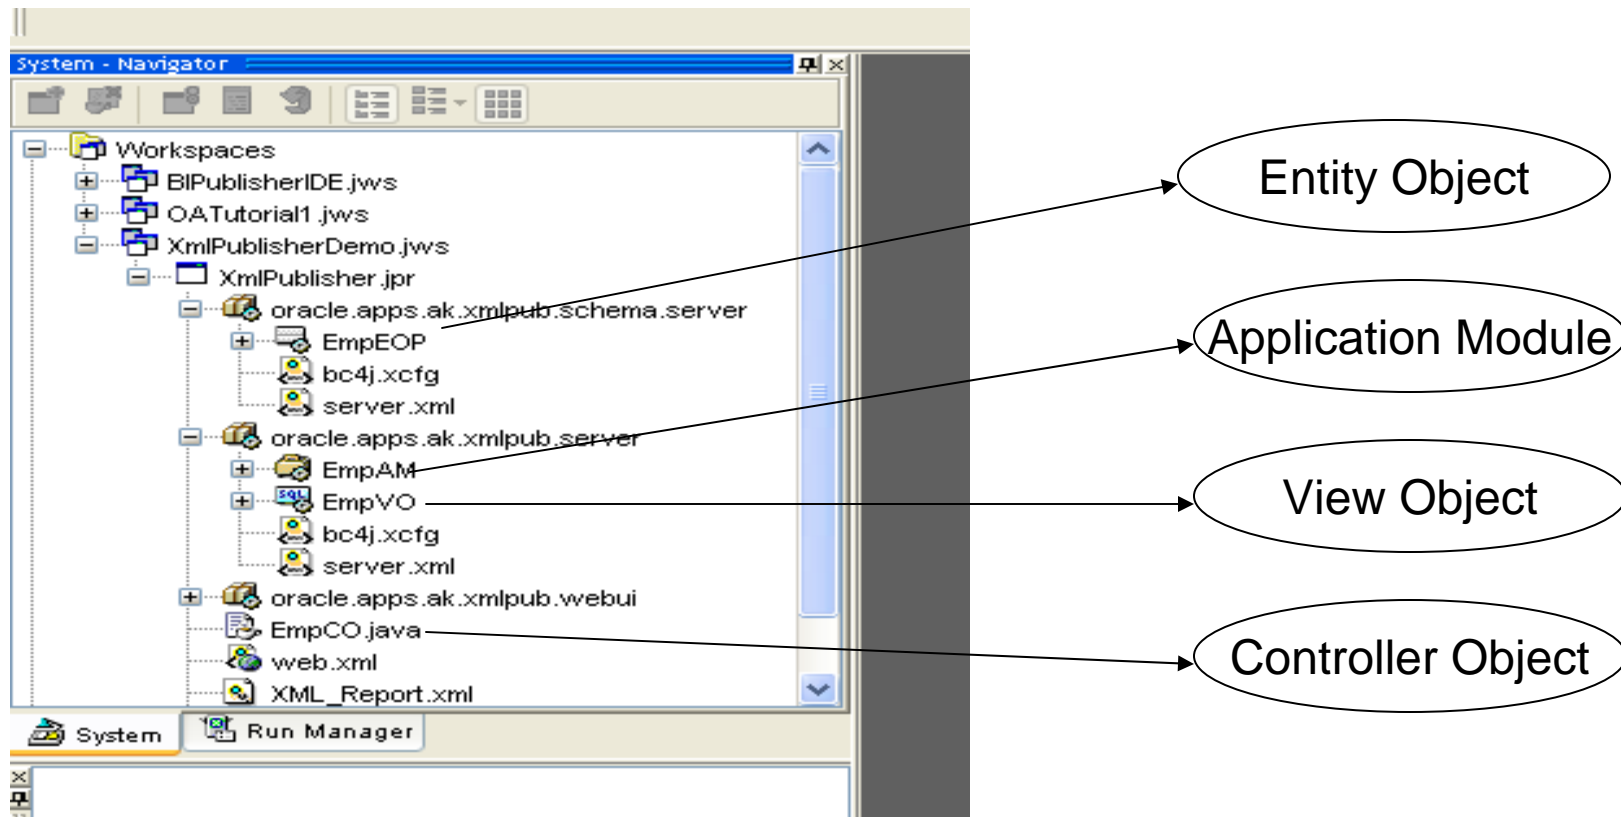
System - Navigator

Workspaces
BIPublisherIDE.jws
OATutorial1.jws
XmlPublisherDemo.jws
XmlPublisher.jpr
oracle.apps.ak.xmlpub.schema.server
EmpEOP
bc4j.xcfg
server.xml
oracle.apps.ak.xmlpub.server
EmpAM
EmpVO
bc4j.xcfg
server.xml
oracle.apps.ak.xmlpub.webui
EmpCO.java
web.xml
XML_Report.xml

System
Run Manager

Entity Object
Application Module
View Object
Controller Object